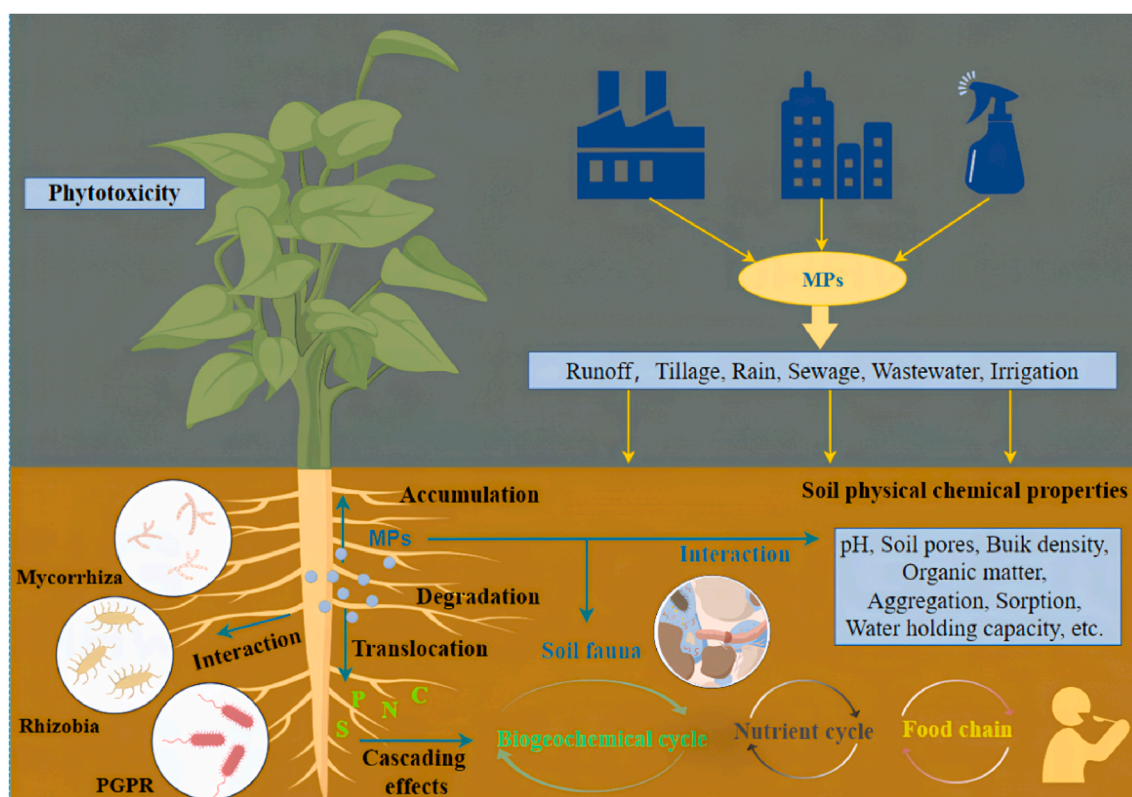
Phytotoxicity

MPs

Runoff, Tillage, Rain, Sewage, Wastewater, Irrigation

Accumulation

Soil physical chemical properties

MPs

Interaction

pH, Soil pores, Buik density, Organic matter, Aggregation, Sorption, Water holding capacity, etc.

Mycorrhiza

Degradation

Interaction

Translocation

Soil fauna

P

C

N

S

Rhizobia

Cascading effects

Biogeochemical cycle

Nutrient cycle

Food chain

PGPR